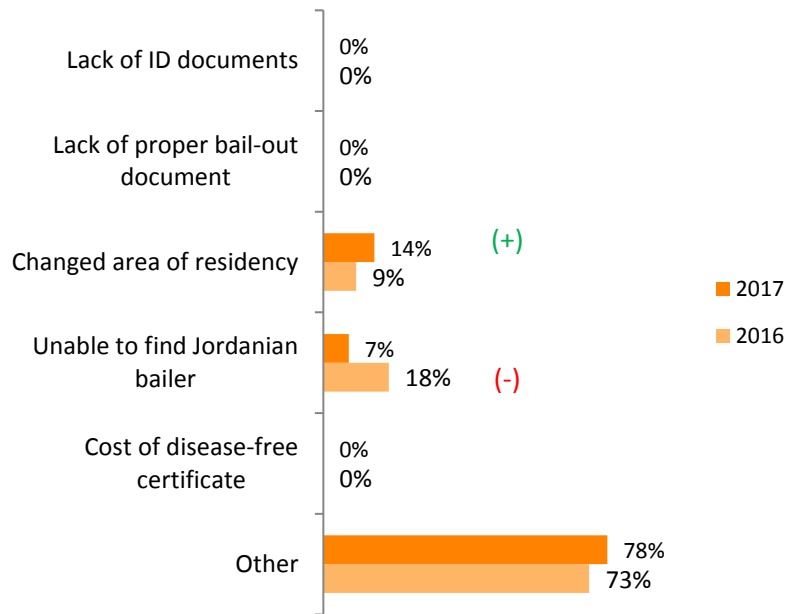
Lack of ID documents
0%
0%

Lack of proper bail-out document
0%
0%

Changed area of residency
14%
9%
(+)

Unable to find Jordanian bailer
7%
18%
(-)

Cost of disease-free certificate
0%
0%

Other
78%
73%

2017
2016